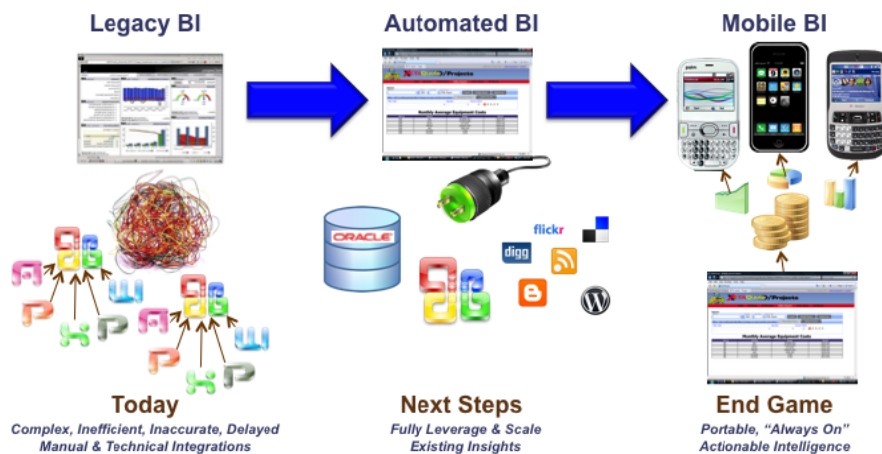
Legacy BI

Automated BI

Mobile BI

ORACLE

flickr

digg

Monthly Average Equipment Costs

Monthly Average Equipment Costs

Today

Complex, Inefficient, Inaccurate, Delayed Manual & Technical Integrations

Next Steps

Fully Leverage & Scale Existing Insights

End Game

Portable, "Always On" Actionable Intelligence